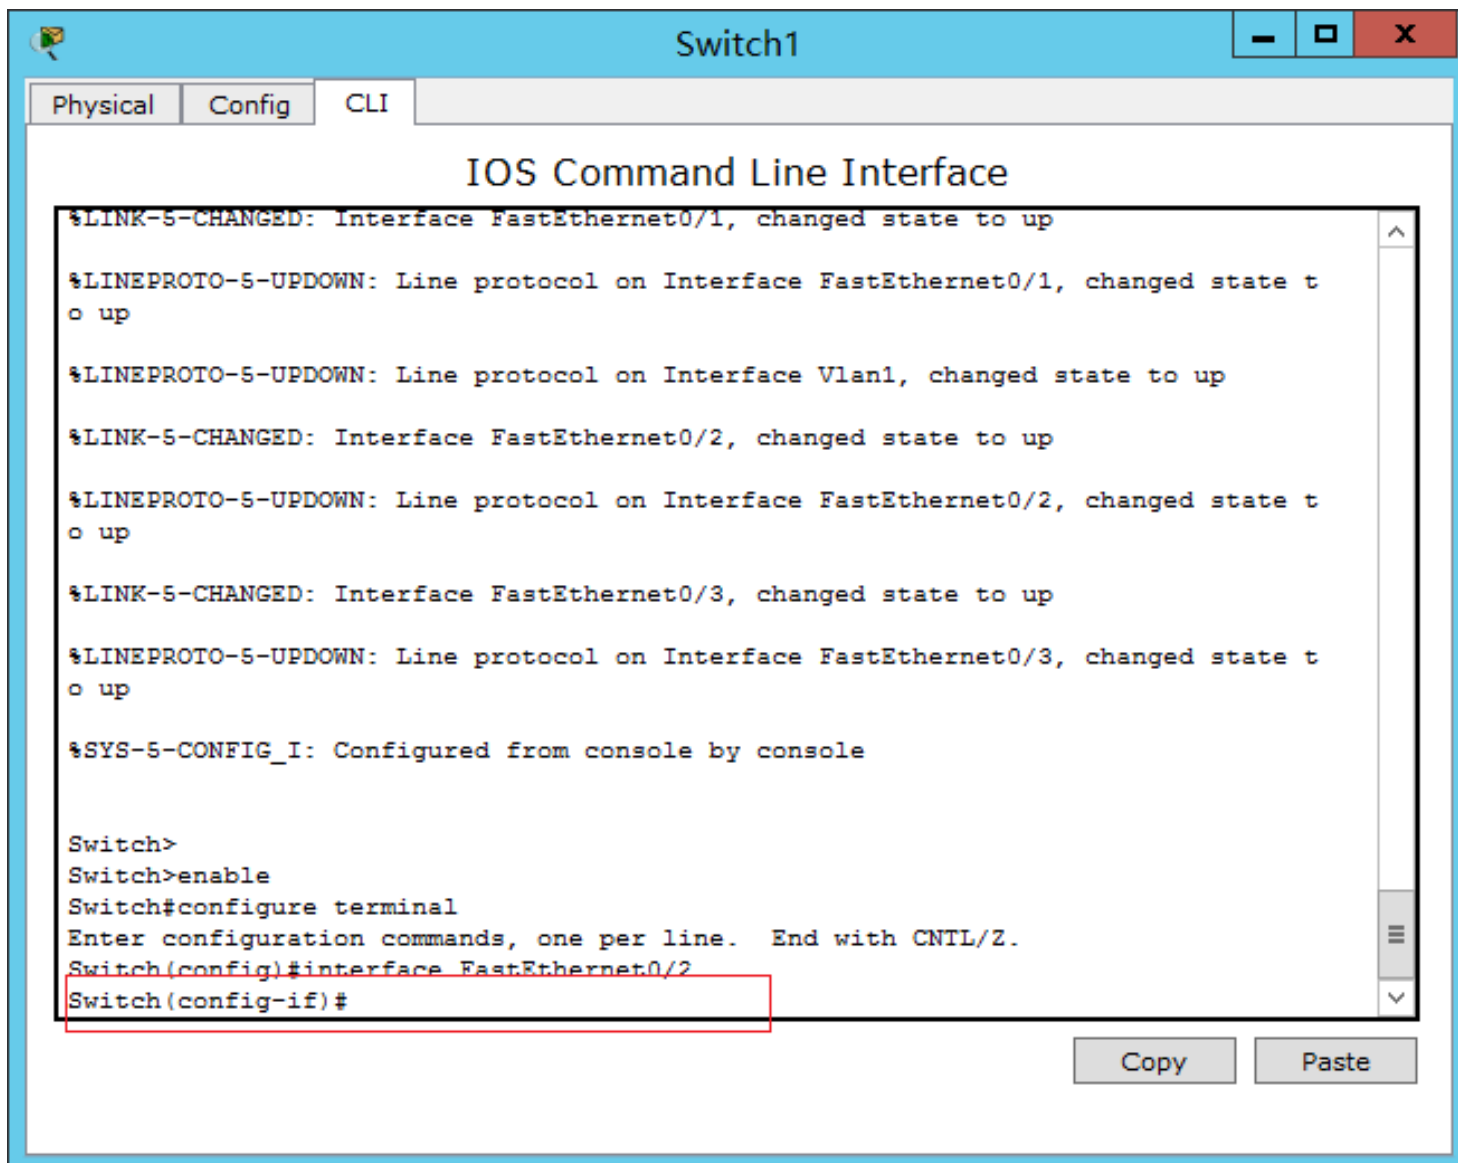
Switch1

Physical Config CLI

IOS Command Line Interface

%LINK-5-CHANGED: Interface FastEthernet0/1, changed state to up

%LINEPROTO-5-UPDOWN: Line protocol on Interface FastEthernet0/1, changed state to up

%LINEPROTO-5-UPDOWN: Line protocol on Interface Vlan1, changed state to up

%LINK-5-CHANGED: Interface FastEthernet0/2, changed state to up

%LINEPROTO-5-UPDOWN: Line protocol on Interface FastEthernet0/2, changed state to up

%LINK-5-CHANGED: Interface FastEthernet0/3, changed state to up

%LINEPROTO-5-UPDOWN: Line protocol on Interface FastEthernet0/3, changed state to up

%SYS-5-CONFIG_I: Configured from console by console

Switch>
Switch>enable
Switch#configure terminal
Enter configuration commands, one per line. End with CNTL/Z.
Switch(config)#interface FastEthernet0/2
Switch(config-if)#

Copy Paste